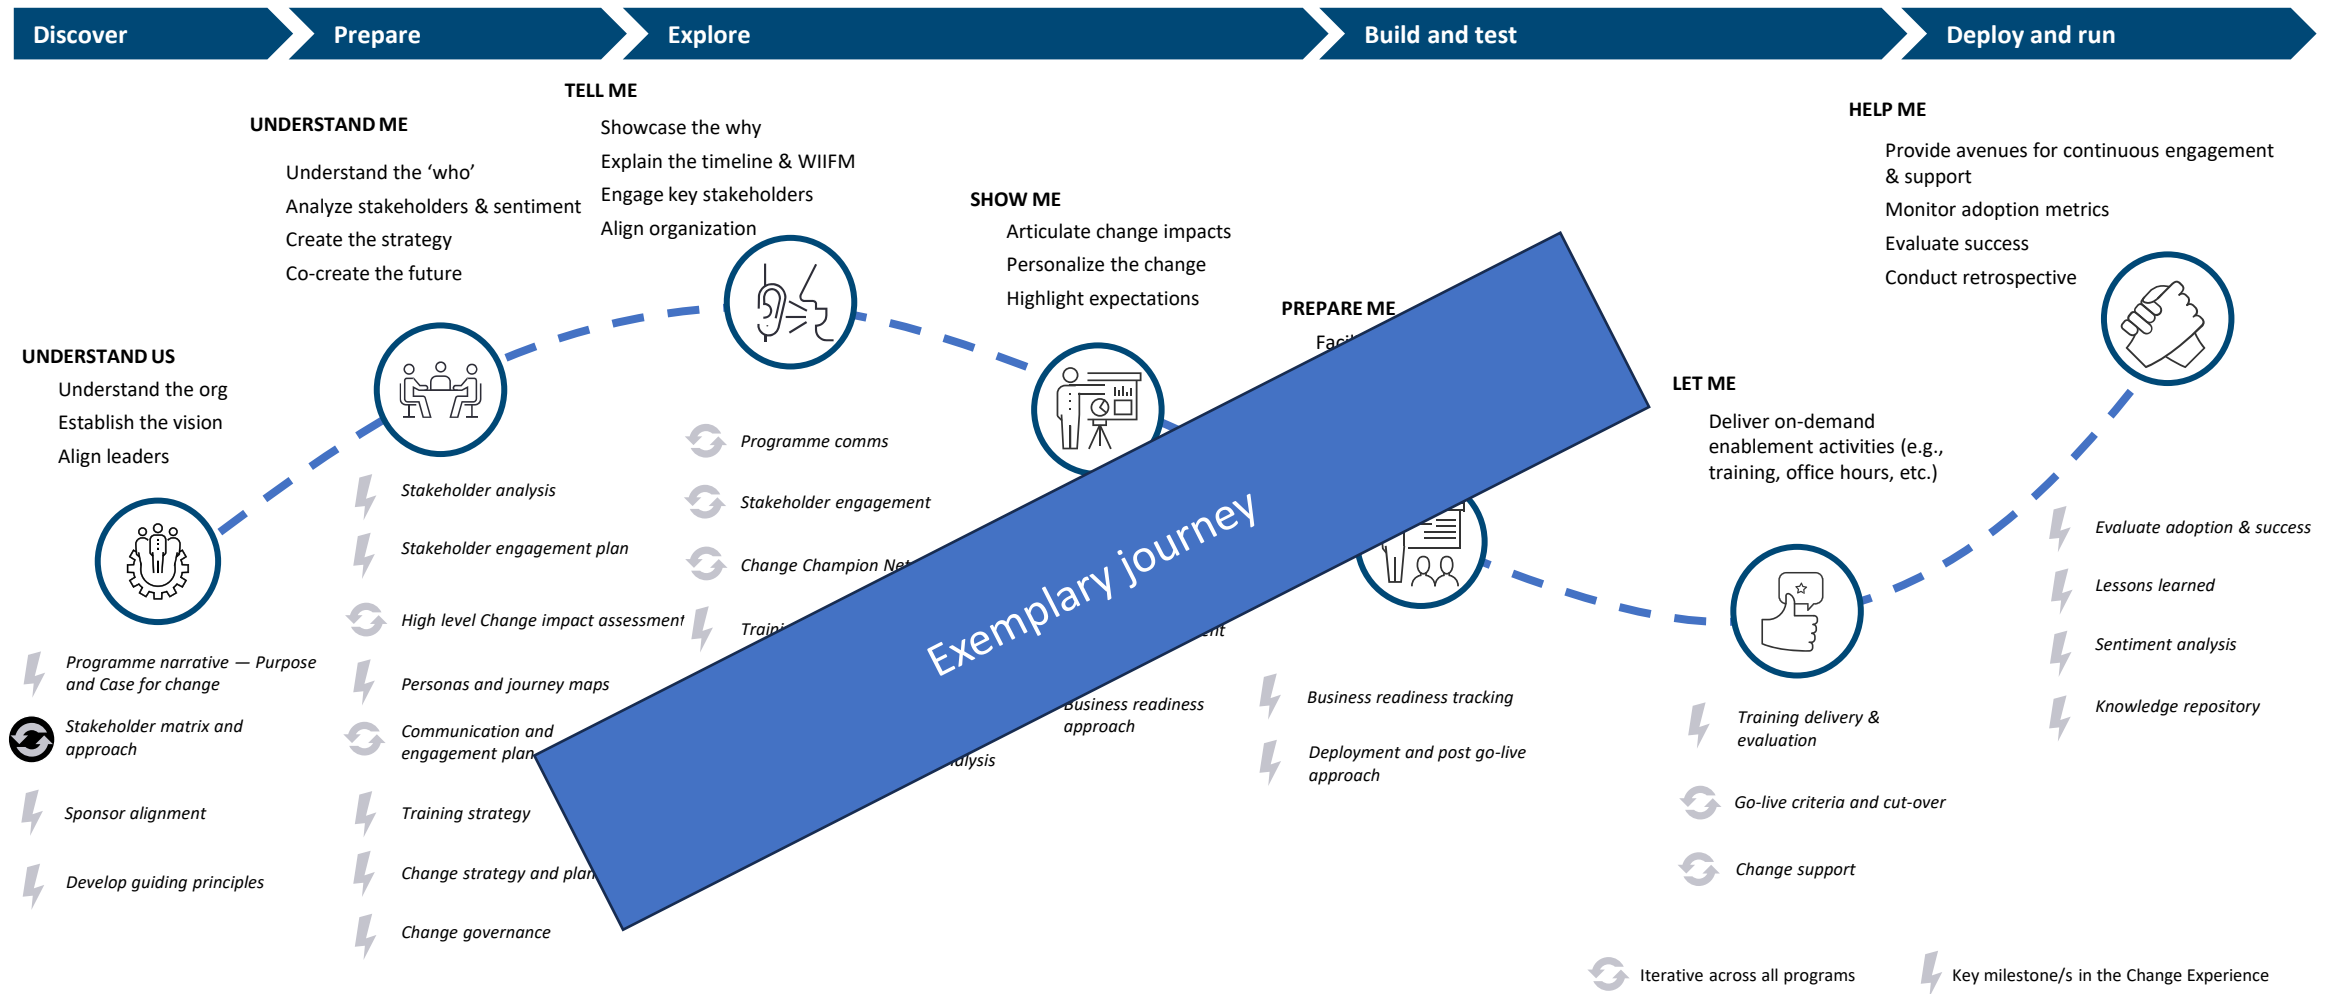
Discover

Prepare

Explore

Build and test

Deploy and run

TELL ME

Showcase the why

Explain the timeline & WIIFM

Engage key stakeholders

Align organization

UNDERSTAND ME

Understand the 'who'

Analyze stakeholders & sentiment

Create the strategy

Co-create the future

SHOW ME

Articulate change impacts

Personalize the change

Highlight expectations

PREPARE ME

Faci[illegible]

HELP ME

Provide avenues for continuous engagement & support

Monitor adoption metrics

Evaluate success

Conduct retrospective

LET ME

Deliver on-demand enablement activities (e.g., training, office hours, etc.)

UNDERSTAND US

Understand the org

Establish the vision

Align leaders

Programme comms

Stakeholder engagement

Change Champion Ne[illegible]

Trai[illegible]

Stakeholder analysis

Stakeholder engagement plan

High level Change impact assessment

Personas and journey maps

Communication and engagement plan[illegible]

Training strategy

Change strategy and plan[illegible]

Change governance

Programme narrative — Purpose and Case for change

Stakeholder matrix and approach

Sponsor alignment

Develop guiding principles

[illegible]nt

Business readiness approach

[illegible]alysis

Business readiness tracking

Deployment and post go-live approach

Training delivery & evaluation

Go-live criteria and cut-over

Change support

Evaluate adoption & success

Lessons learned

Sentiment analysis

Knowledge repository

Exemplary journey

Iterative across all programs

Key milestone/s in the Change Experience